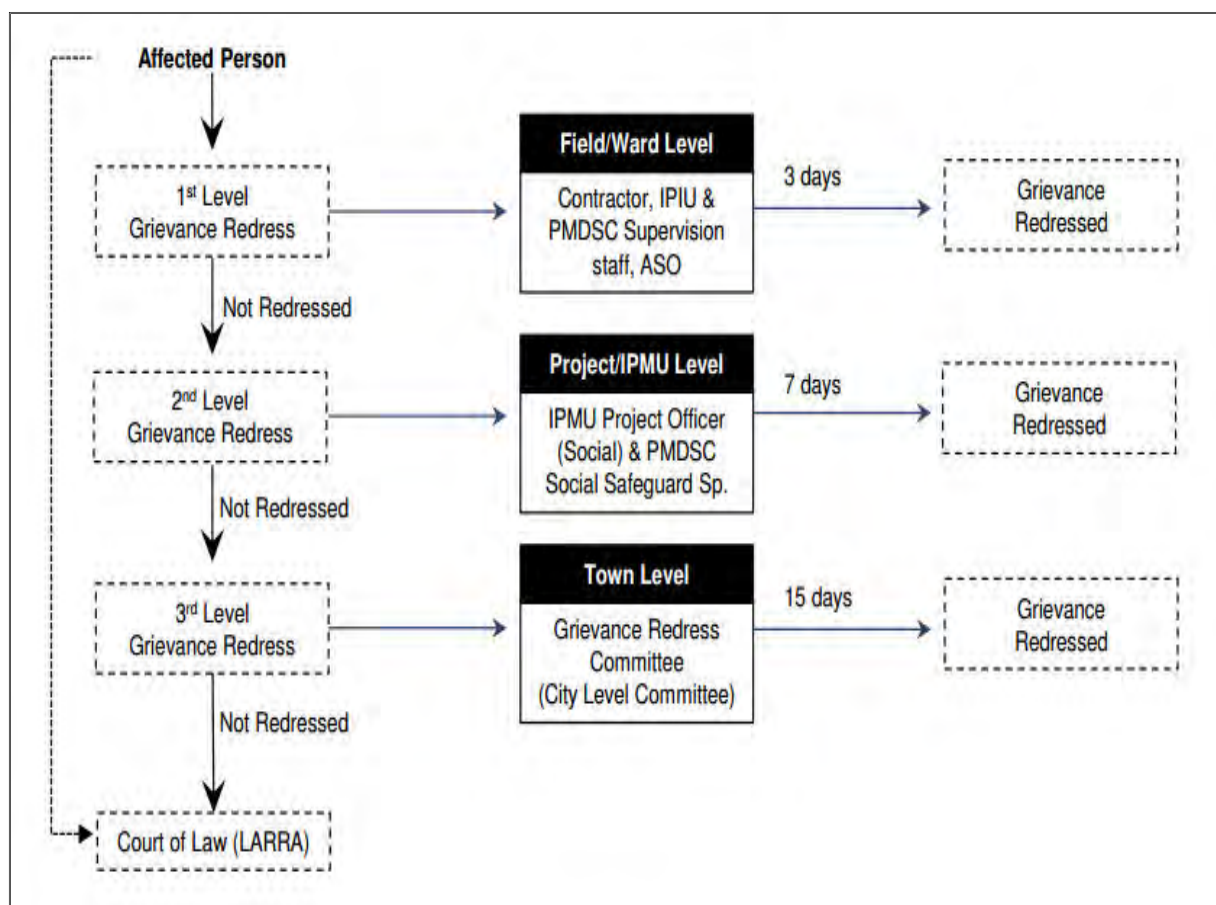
Affected Person

1$^{st}$ Level Grievance Redress

Field/Ward Level

Contractor, IPIU & PMDSC Supervision staff, ASO

3 days

Grievance Redressed

Not Redressed

2$^{nd}$ Level Grievance Redress

Project/IPMU Level

IPMU Project Officer (Social) & PMDSC Social Safeguard Sp.

7 days

Grievance Redressed

Not Redressed

3$^{rd}$ Level Grievance Redress

Town Level

Grievance Redress Committee (City Level Committee)

15 days

Grievance Redressed

Not Redressed

Court of Law (LARRA)